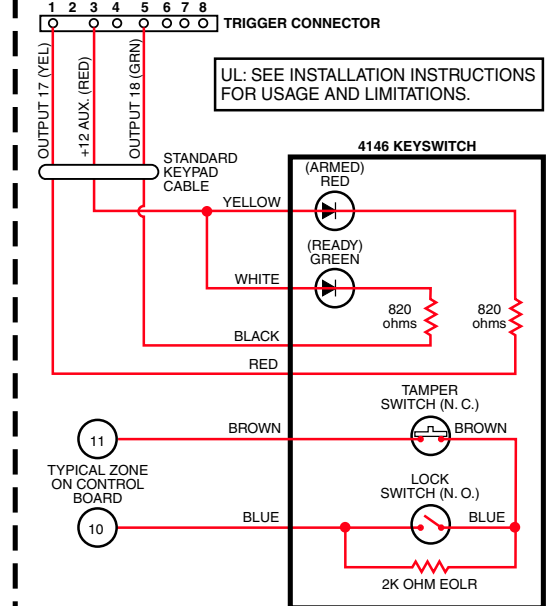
1 2 3 4 5 6 7 8

TRIGGER CONNECTOR

UL: SEE INSTALLATION INSTRUCTIONS FOR USAGE AND LIMITATIONS.

OUTPUT 17 (YEL)

+12 AUX. (RED)

OUTPUT 18 (GRN)

STANDARD KEYPAD CABLE

4146 KEYSWITCH

(ARMED) RED

YELLOW

(READY) GREEN

WHITE

820 ohms

820 ohms

BLACK

RED

TAMPER SWITCH (N. C.)

BROWN

BROWN

11

TYPICAL ZONE ON CONTROL BOARD

LOCK SWITCH (N. O.)

BLUE

BLUE

10

2K OHM EOLR